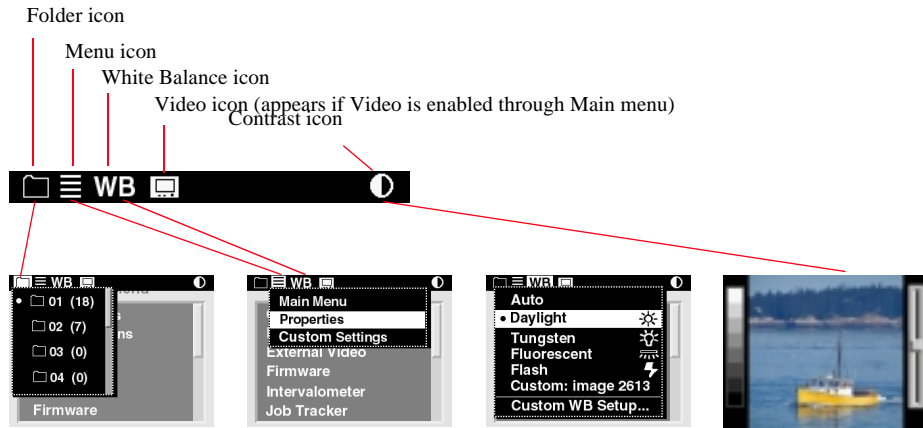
Folder icon

Menu icon

White Balance icon

Video icon (appears if Video is enabled through Main menu)

Contrast icon

WB

WB

• 01 (18)

02 (7)

03 (0)

04 (0)

Firmware

WB

Main Menu

Properties

Custom Settings

External Video

Firmware

Intervalometer

Job Tracker

WB

Auto

• Daylight

Tungsten

Fluorescent

Flash

Custom: image 2613

Custom WB Setup...